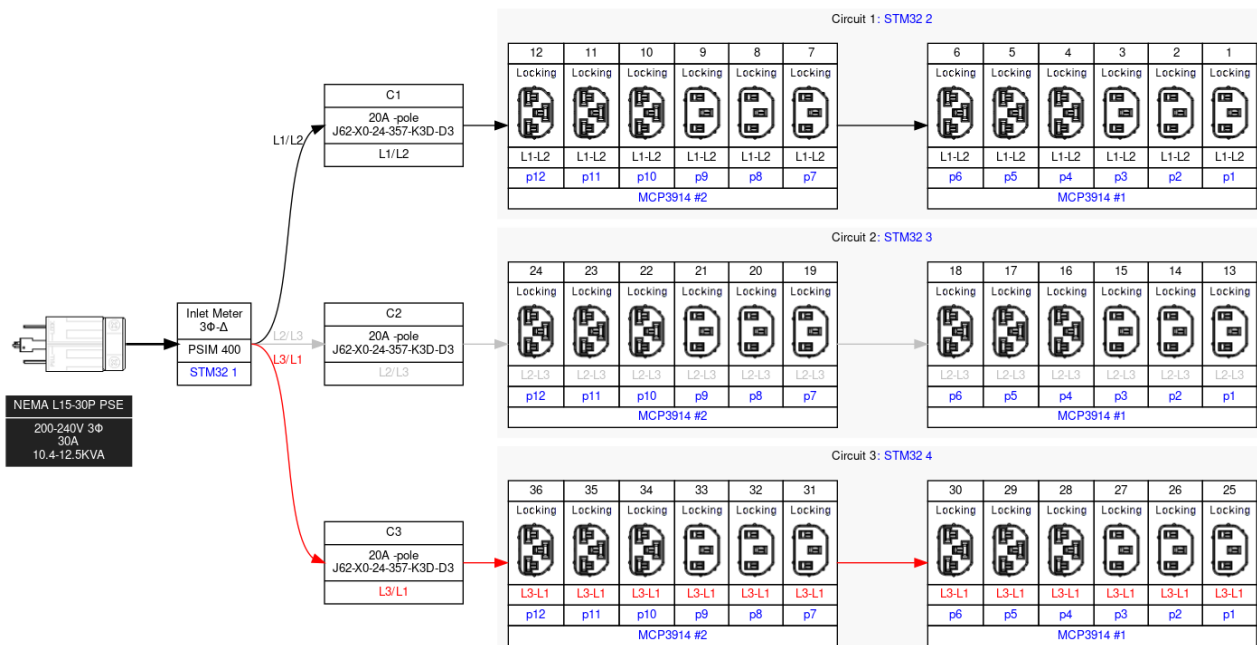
NEMA L15-30P PSE
200-240V 3Φ
30A
10.4-12.5KVA

Inlet Meter
3Φ-Δ
PSIM 400
STM32 1

L1/L2
L2/L3
L3/L1

C1
20A -pole
J62-X0-24-357-K3D-D3
L1/L2

C2
20A -pole
J62-X0-24-357-K3D-D3
L2/L3

C3
20A -pole
J62-X0-24-357-K3D-D3
L3/L1

Circuit 1: STM32 2

| 12 | 11 | 10 | 9 | 8 | 7 |
|---|---|---|---|---|---|
| Locking | Locking | Locking | Locking | Locking | Locking |
| L1-L2 | L1-L2 | L1-L2 | L1-L2 | L1-L2 | L1-L2 |
| p12 | p11 | p10 | p9 | p8 | p7 |

MCP3914 #2

| 6 | 5 | 4 | 3 | 2 | 1 |
|---|---|---|---|---|---|
| Locking | Locking | Locking | Locking | Locking | Locking |
| L1-L2 | L1-L2 | L1-L2 | L1-L2 | L1-L2 | L1-L2 |
| p6 | p5 | p4 | p3 | p2 | p1 |

MCP3914 #1

Circuit 2: STM32 3

| 24 | 23 | 22 | 21 | 20 | 19 |
|---|---|---|---|---|---|
| Locking | Locking | Locking | Locking | Locking | Locking |
| L2-L3 | L2-L3 | L2-L3 | L2-L3 | L2-L3 | L2-L3 |
| p12 | p11 | p10 | p9 | p8 | p7 |

MCP3914 #2

| 18 | 17 | 16 | 15 | 14 | 13 |
|---|---|---|---|---|---|
| Locking | Locking | Locking | Locking | Locking | Locking |
| L2-L3 | L2-L3 | L2-L3 | L2-L3 | L2-L3 | L2-L3 |
| p6 | p5 | p4 | p3 | p2 | p1 |

MCP3914 #1

Circuit 3: STM32 4

| 36 | 35 | 34 | 33 | 32 | 31 |
|---|---|---|---|---|---|
| Locking | Locking | Locking | Locking | Locking | Locking |
| L3-L1 | L3-L1 | L3-L1 | L3-L1 | L3-L1 | L3-L1 |
| p12 | p11 | p10 | p9 | p8 | p7 |

MCP3914 #2

| 30 | 29 | 28 | 27 | 26 | 25 |
|---|---|---|---|---|---|
| Locking | Locking | Locking | Locking | Locking | Locking |
| L3-L1 | L3-L1 | L3-L1 | L3-L1 | L3-L1 | L3-L1 |
| p6 | p5 | p4 | p3 | p2 | p1 |

MCP3914 #1